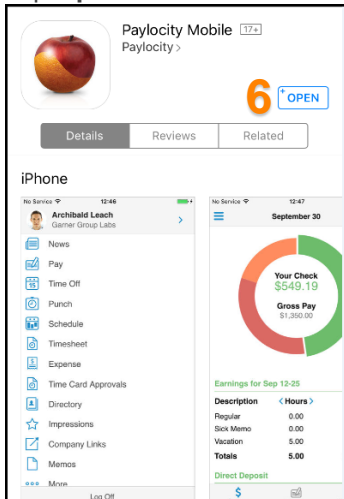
Paylocity Mobile 17+
Paylocity >

6 OPEN

Details | Reviews | Related

iPhone

No Service 12:46
Archibald Leach
Garner Group Labs
News
Pay
Time Off
Punch
Schedule
Timesheet
Expense
Time Card Approvals
Directory
Impressions
Company Links
Memos
More
Log Off

No Service 12:47
September 30
Your Check
$549.19
Gross Pay
$1,350.00

Earnings for Sep 12-25

| Description | < Hours > |
|---|---|
| Regular | 0.00 |
| Sick Memo | 0.00 |
| Vacation | 5.00 |
| Totals | 5.00 |

Direct Deposit